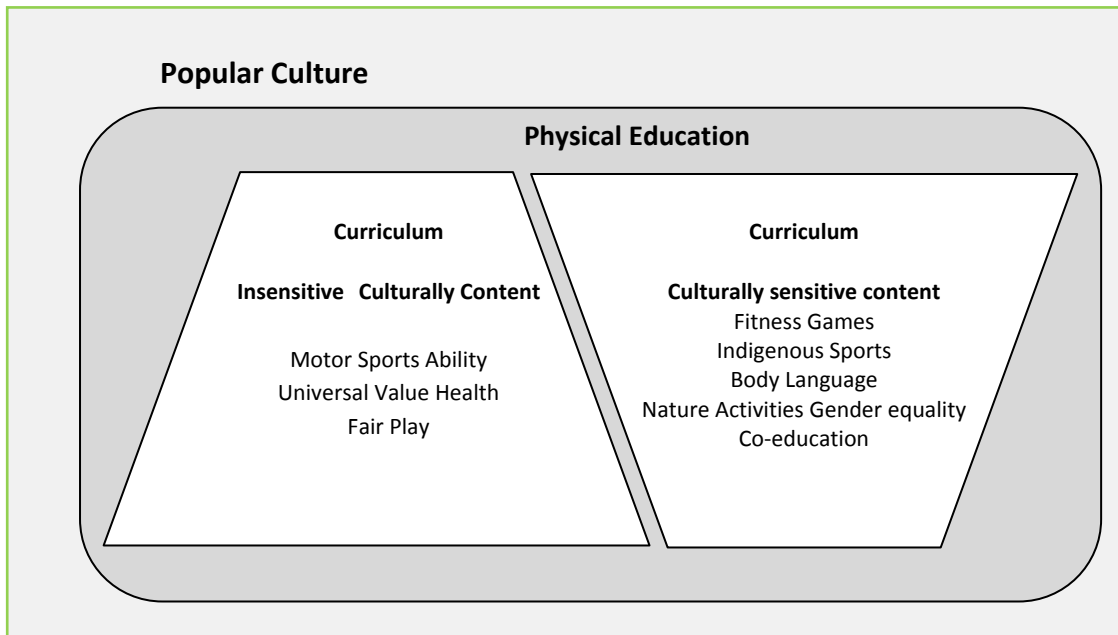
**Popular Culture**

**Physical Education**

**Curriculum**

**Insensitive Culturally Content**

Motor Sports Ability
Universal Value Health
Fair Play

**Curriculum**

**Culturally sensitive content**
Fitness Games
Indigenous Sports
Body Language
Nature Activities Gender equality
Co-education